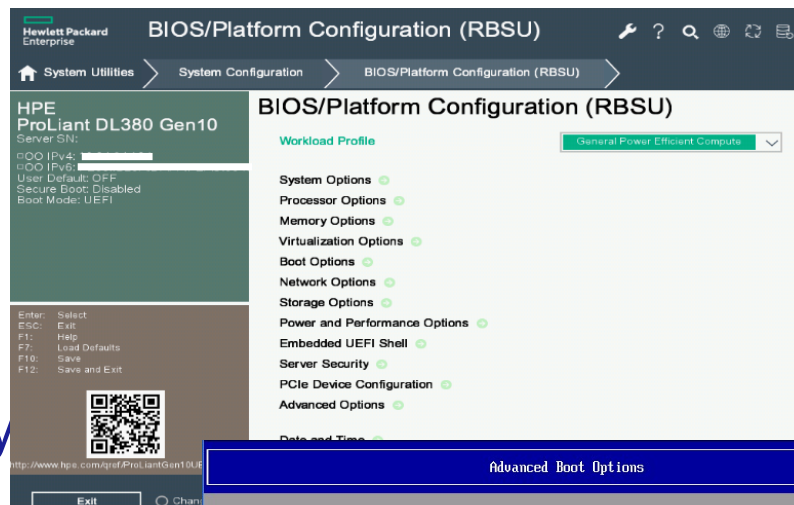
Hewlett Packard Enterprise

BIOS/Platform Configuration (RBSU)

System Utilities
System Configuration
BIOS/Platform Configuration (RBSU)

HPE
ProLiant DL380 Gen10
Server SN:
iLO IPv4:
iLO IPv6:
User Default: OFF
Secure Boot: Disabled
Boot Mode: UEFI

Enter: Select
ESC: Exit
F1: Help
F7: Load Defaults
F10: Save
F12: Save and Exit

http://www.hpe.com/qref/ProLiantGen10UE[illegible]

Exit
Chan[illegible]

BIOS/Platform Configuration (RBSU)

Workload Profile
General Power Efficient Compute

System Options
Processor Options
Memory Options
Virtualization Options
Boot Options
Network Options
Storage Options
Power and Performance Options
Embedded UEFI Shell
Server Security
PCIe Device Configuration
Advanced Options
Date and Time

Advanced Boot Options